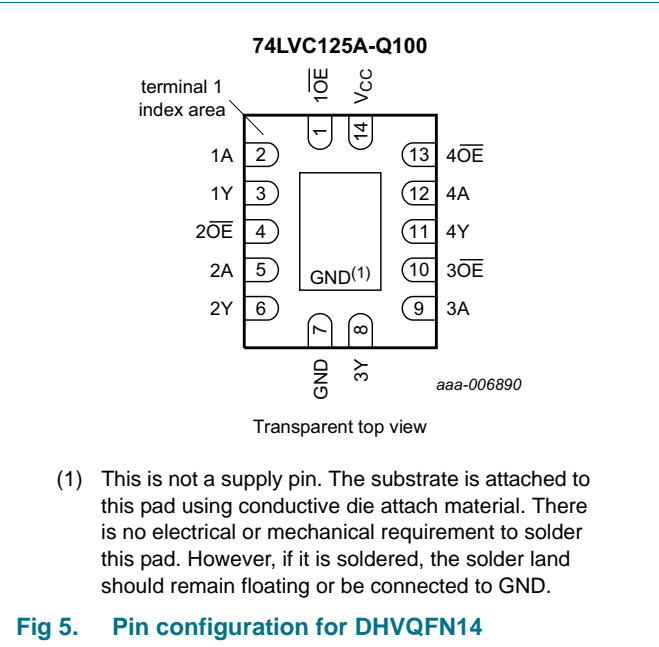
74LVC125A-Q100

terminal 1 index area

$1\overline{OE}$

$V_{CC}$

1

14

1A 2

1Y 3

$2\overline{OE}$ 4

2A 5

2Y 6

13 $4\overline{OE}$

12 4A

11 4Y

10 $3\overline{OE}$

9 3A

GND$^{(1)}$

7

8

GND

3Y

aaa-006890

Transparent top view

(1) This is not a supply pin. The substrate is attached to this pad using conductive die attach material. There is no electrical or mechanical requirement to solder this pad. However, if it is soldered, the solder land should remain floating or be connected to GND.

Fig 5. Pin configuration for DHVQFN14